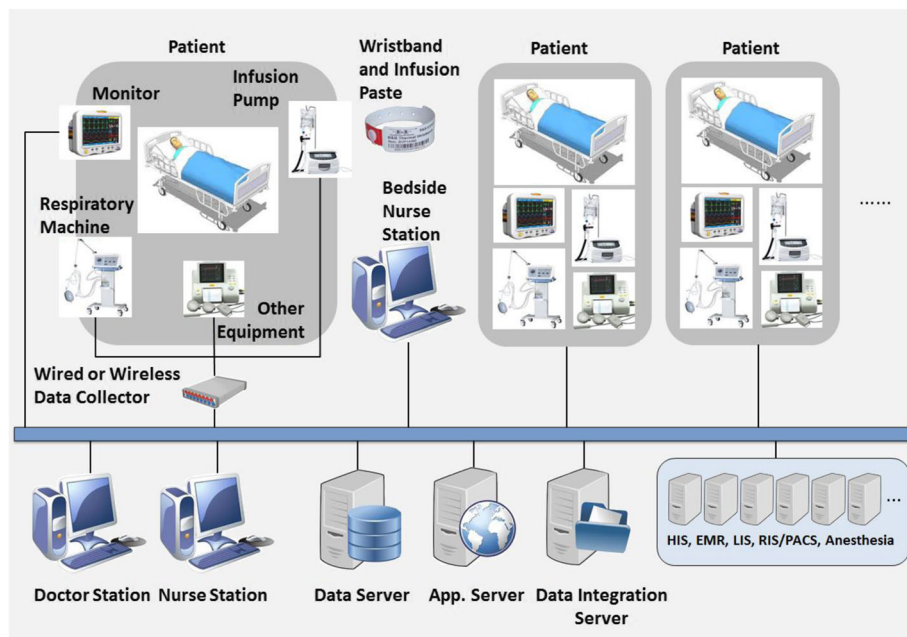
Patient

Monitor

Infusion Pump

Respiratory Machine

Other Equipment

Wristband and Infusion Paste

Bedside Nurse Station

Patient

Patient

......

Wired or Wireless Data Collector

Doctor Station

Nurse Station

Data Server

App. Server

Data Integration Server

HIS, EMR, LIS, RIS/PACS, Anesthesia

...